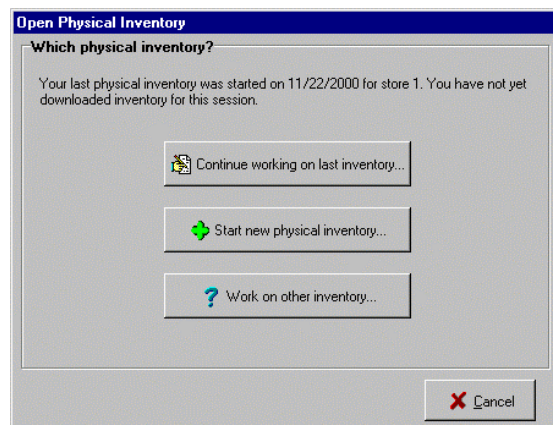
Open Physical Inventory

Which physical inventory?

Your last physical inventory was started on 11/22/2000 for store 1. You have not yet downloaded inventory for this session.

Continue working on last inventory...

Start new physical inventory...

Work on other inventory...

Cancel